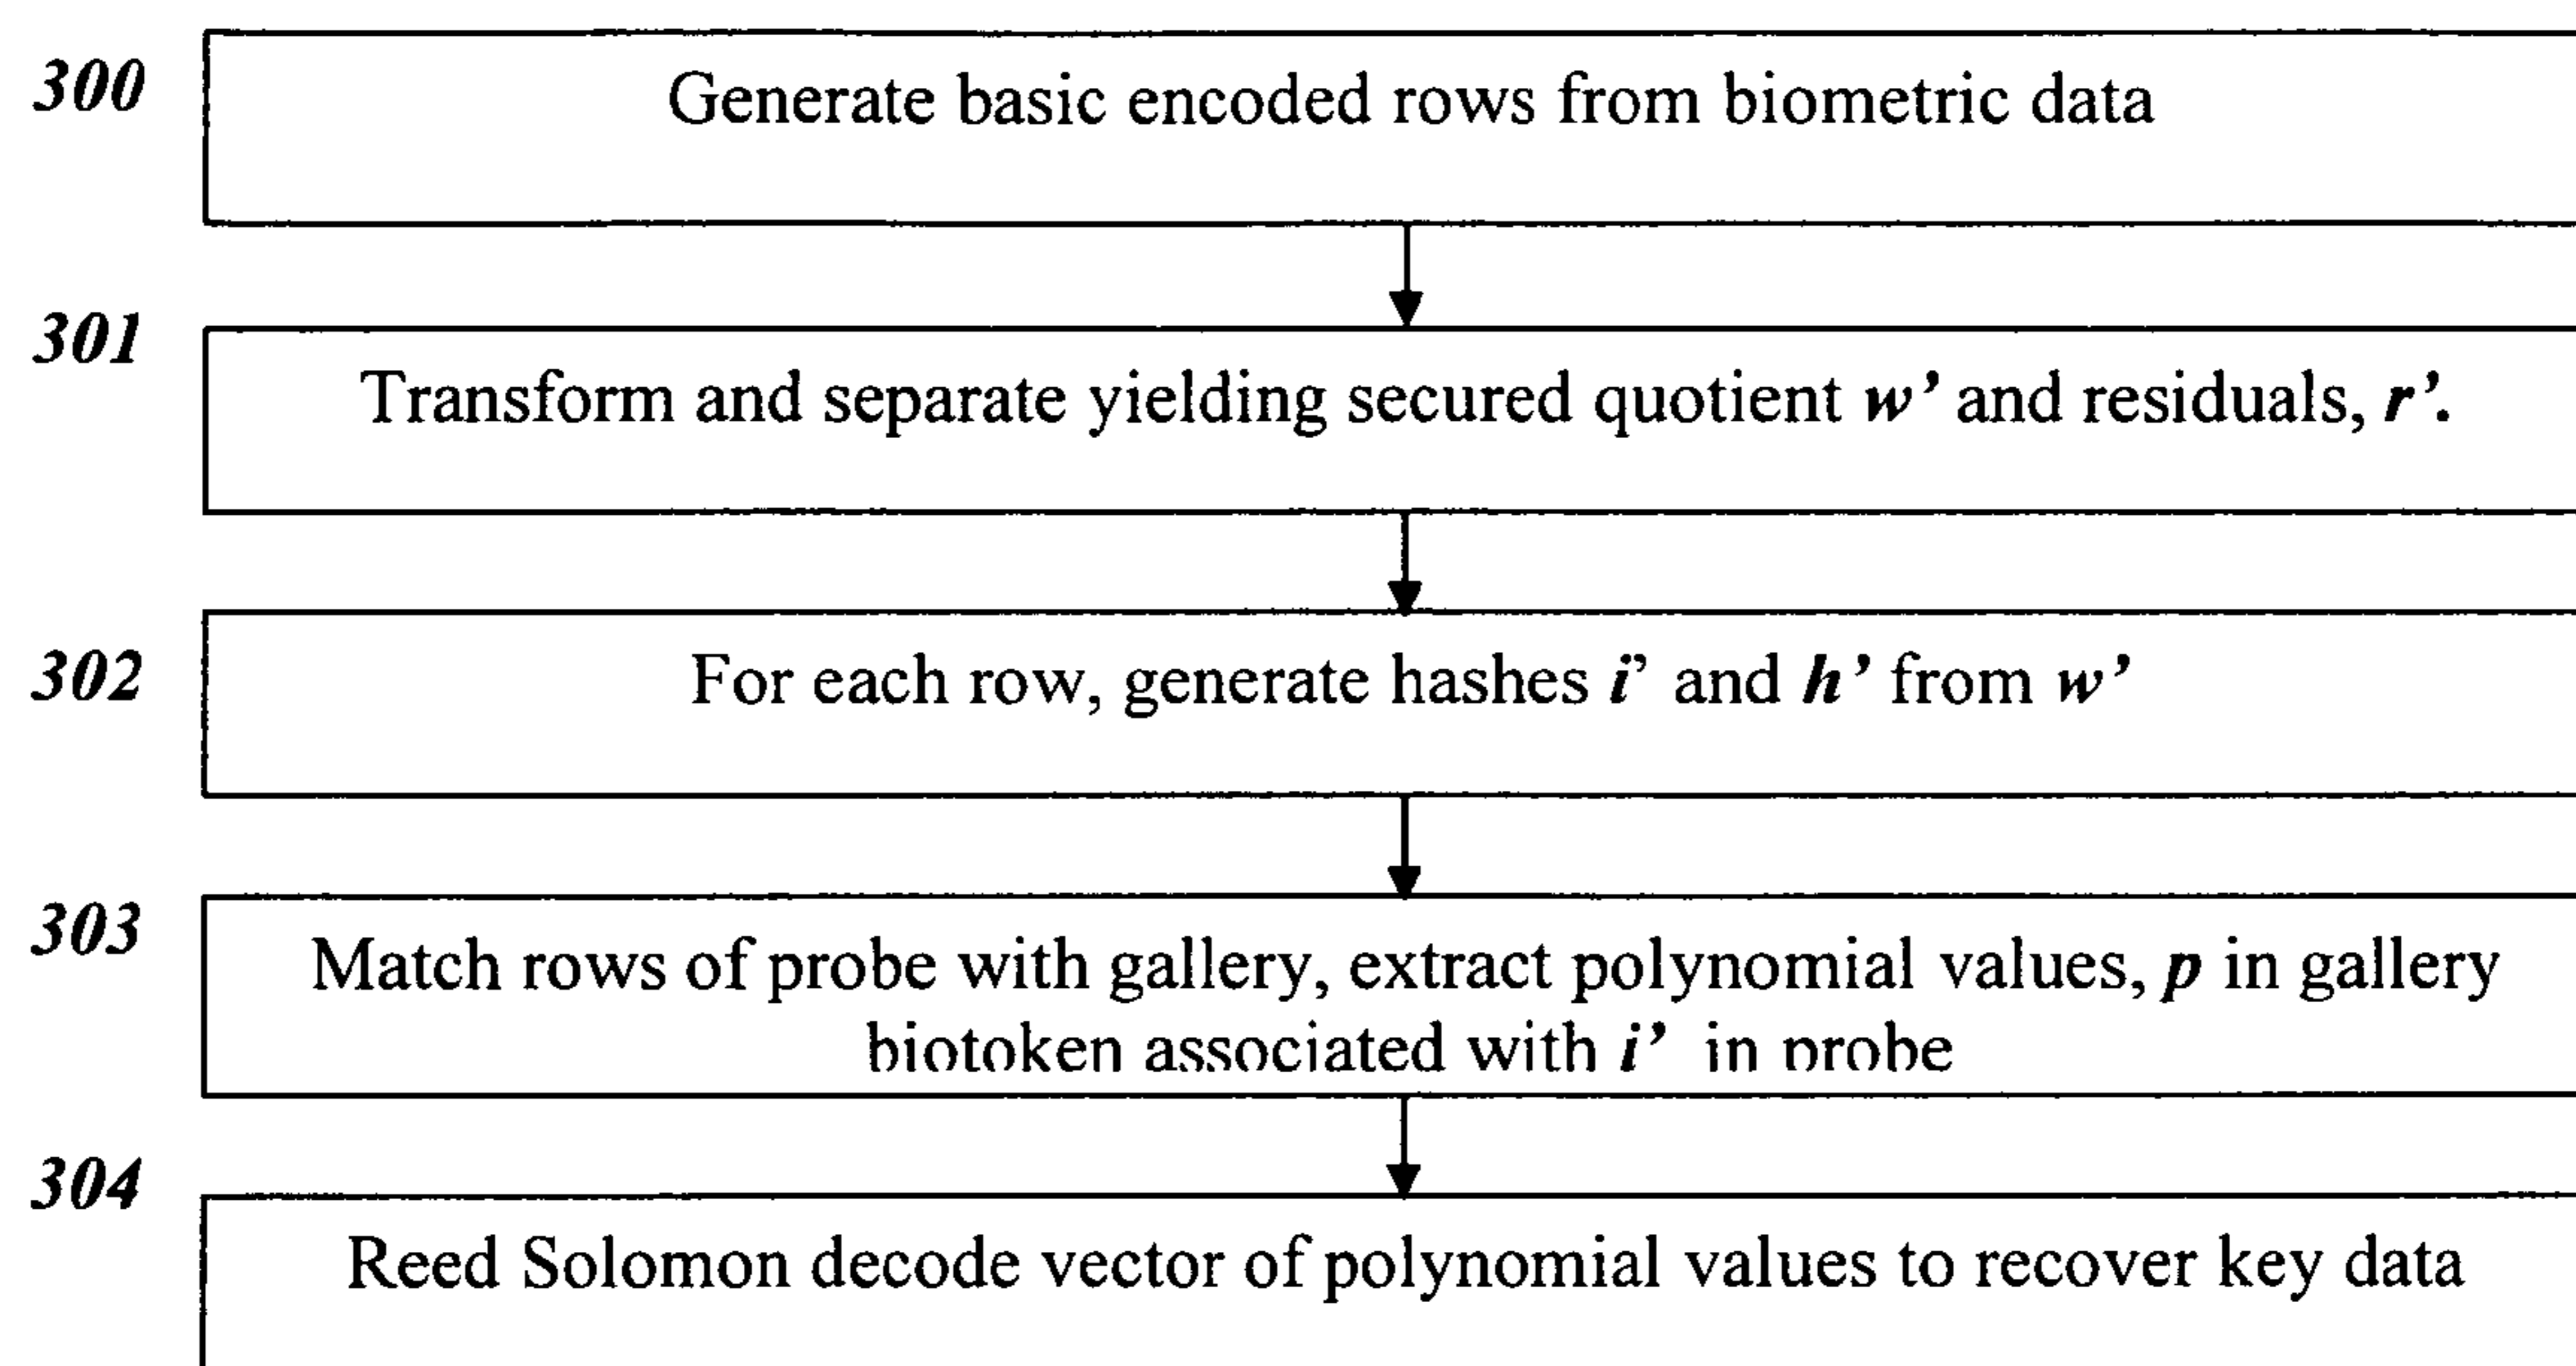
300

Generate basic encoded rows from biometric data

301

Transform and separate yielding secured quotient *w'* and residuals, *r'*.

302

For each row, generate hashes *i*' and *h'* from *w'*

303

Match rows of probe with gallery, extract polynomial values, *p* in gallery biotoken associated with *i'* in probe

304

Reed Solomon decode vector of polynomial values to recover key data